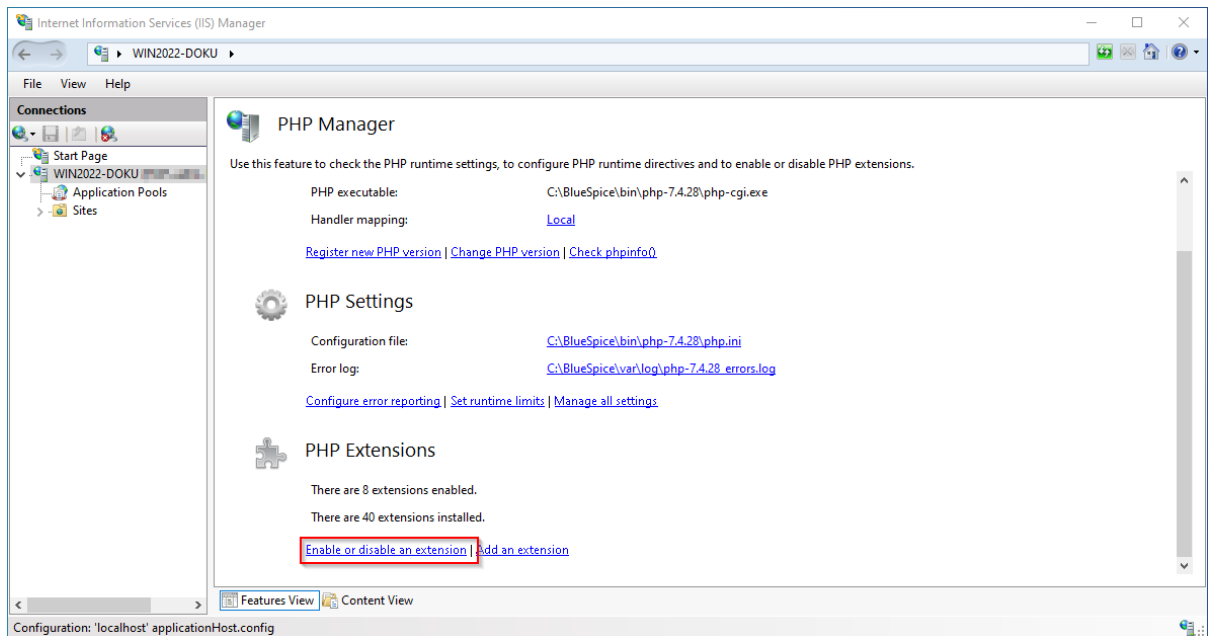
Internet Information Services (IIS) Manager

WIN2022-DOKU

File View Help

Connections

Start Page
WIN2022-DOKU
Application Pools
Sites

PHP Manager

Use this feature to check the PHP runtime settings, to configure PHP runtime directives and to enable or disable PHP extensions.

PHP executable: C:\BlueSpice\bin\php-7.4.28\php-cgi.exe
Handler mapping: Local

Register new PHP version | Change PHP version | Check phpinfo()

PHP Settings

Configuration file: C:\BlueSpice\bin\php-7.4.28\php.ini
Error log: C:\BlueSpice\var\log\php-7.4.28_errors.log

Configure error reporting | Set runtime limits | Manage all settings

PHP Extensions

There are 8 extensions enabled.

There are 40 extensions installed.

Enable or disable an extension | Add an extension

Features View Content View

Configuration: 'localhost' applicationHost.config